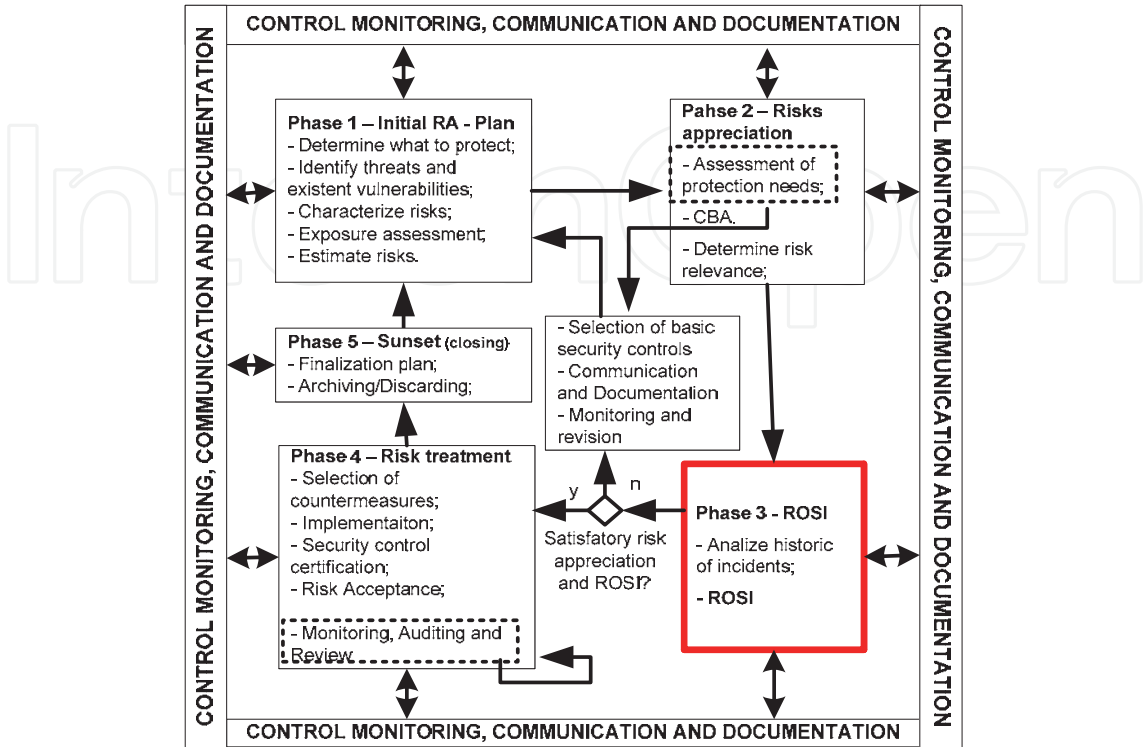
CONTROL MONITORING, COMMUNICATION AND DOCUMENTATION

CONTROL MONITORING, COMMUNICATION AND DOCUMENTATION

CONTROL MONITORING, COMMUNICATION AND DOCUMENTATION

Phase 1 – Initial RA - Plan
- Determine what to protect;
- Identify threats and existent vulnerabilities;
- Characterize risks;
- Exposure assessment;
- Estimate risks.

Pahse 2 – Risks appreciation
- Assessment of protection needs;
- CBA.
- Determine risk relevance;

Phase 5 – Sunset (closing)
- Finalization plan;
- Archiving/Discarding;

- Selection of basic security controls
- Communication and Documentation
- Monitoring and revision

Phase 4 – Risk treatment
- Selection of countermeasures;
- Implementaiton;
- Security control certification;
- Risk Acceptance;
- Monitoring, Auditing and Review

y
n
Satisfatory risk appreciation and ROSI?

Phase 3 - ROSI
- Analize historic of incidents;
- ROSI

CONTROL MONITORING, COMMUNICATION AND DOCUMENTATION